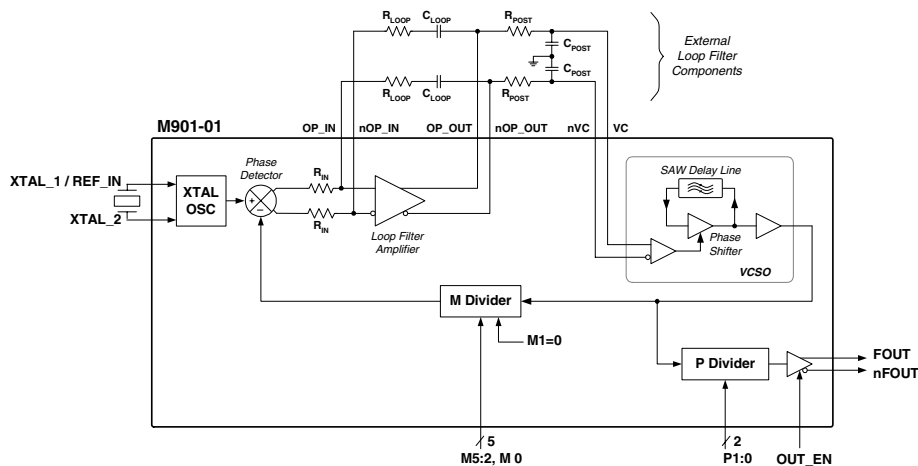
$R_{LOOP}$ $C_{LOOP}$ $R_{POST}$ $C_{POST}$ $C_{POST}$ $R_{LOOP}$ $C_{LOOP}$ $R_{POST}$

External Loop Filter Components

M901-01

OP_IN nOP_IN OP_OUT nOP_OUT nVC VC

XTAL_1 / REF_IN

XTAL_2

XTAL OSC

Phase Detector

$R_{IN}$

$R_{IN}$

Loop Filter Amplifier

SAW Delay Line

Phase Shifter

VCSO

M Divider

M1=0

P Divider

FOUT

nFOUT

5

M5:2, M 0

2

P1:0

OUT_EN